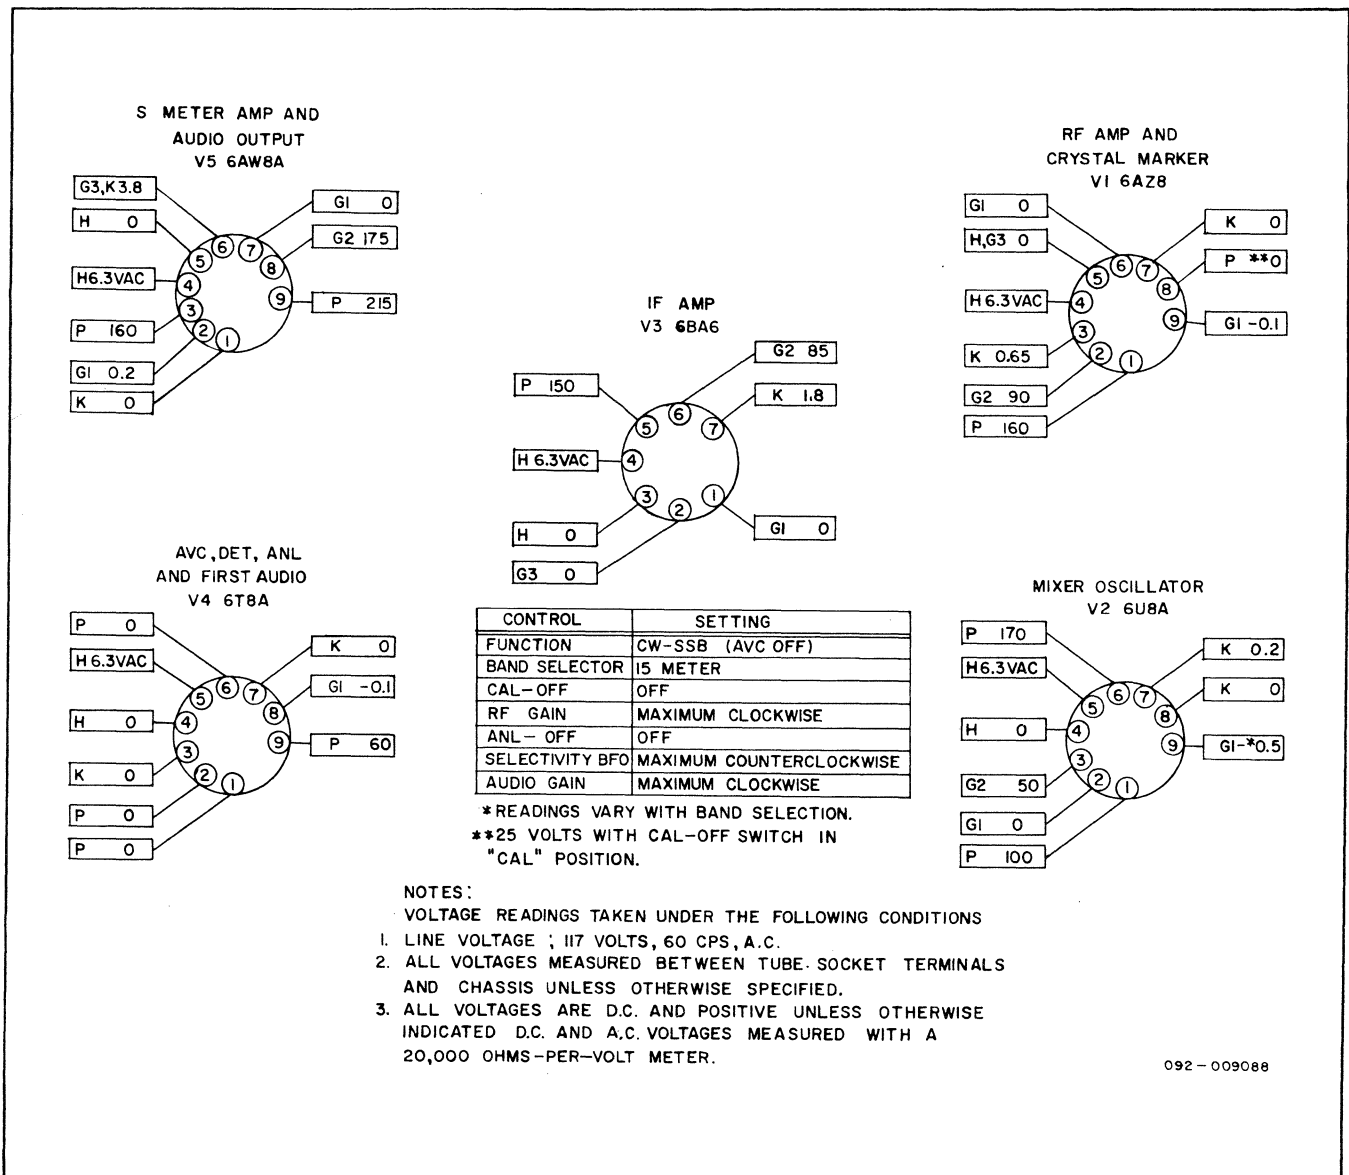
S METER AMP AND
AUDIO OUTPUT
V5 6AW8A

G3,K 3.8
H 0
H6.3VAC
P 160
GI 0.2
K 0
GI 0
G2 175
P 215
6 7 8 9 5 4 3 2 1

RF AMP AND
CRYSTAL MARKER
VI 6AZ8

GI 0
H,G3 0
H 6.3VAC
K 0.65
G2 90
P 160
K 0
P **0
GI -0.1
6 7 8 9 5 4 3 2 1

IF AMP
V3 6BA6

P 150
H 6.3VAC
H 0
G3 0
G2 85
K 1.8
GI 0
6 7 5 4 3 2 1

AVC, DET, ANL
AND FIRST AUDIO
V4 6T8A

P 0
H 6.3VAC
H 0
K 0
P 0
P 0
K 0
GI -0.1
P 60
6 7 8 9 5 4 3 2 1

MIXER OSCILLATOR
V2 6U8A

P 170
H6.3VAC
H 0
G2 50
GI 0
P 100
K 0.2
K 0
GI-*0.5
6 7 8 9 5 4 3 2 1

| CONTROL | SETTING |
|---|---|
| FUNCTION | CW-SSB (AVC OFF) |
| BAND SELECTOR | 15 METER |
| CAL-OFF | OFF |
| RF GAIN | MAXIMUM CLOCKWISE |
| ANL- OFF | OFF |
| SELECTIVITY BFO | MAXIMUM COUNTERCLOCKWISE |
| AUDIO GAIN | MAXIMUM CLOCKWISE |

*READINGS VARY WITH BAND SELECTION.
**25 VOLTS WITH CAL-OFF SWITCH IN "CAL" POSITION.

NOTES:
VOLTAGE READINGS TAKEN UNDER THE FOLLOWING CONDITIONS
1. LINE VOLTAGE ; 117 VOLTS, 60 CPS, A.C.
2. ALL VOLTAGES MEASURED BETWEEN TUBE SOCKET TERMINALS AND CHASSIS UNLESS OTHERWISE SPECIFIED.
3. ALL VOLTAGES ARE D.C. AND POSITIVE UNLESS OTHERWISE INDICATED D.C. AND A.C. VOLTAGES MEASURED WITH A 20,000 OHMS-PER-VOLT METER.

092-009088